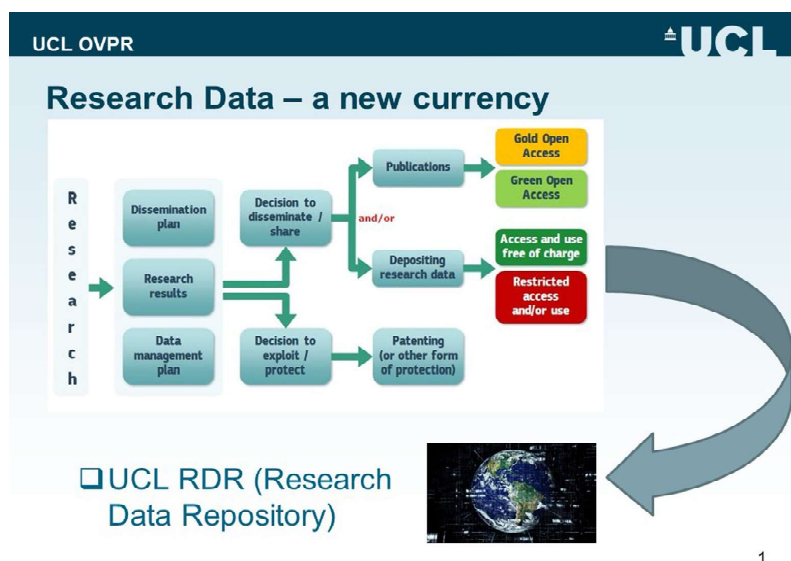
UCL OVPR

UCL

Research Data – a new currency

R
e
s
e
a
r
c
h

Dissemination plan

Research results

Data management plan

Decision to disseminate / share

and/or

Decision to exploit / protect

Publications

Depositing research data

Patenting (or other form of protection)

Gold Open Access

Green Open Access

Access and use free of charge

Restricted access and/or use

❑UCL RDR (Research Data Repository)

1